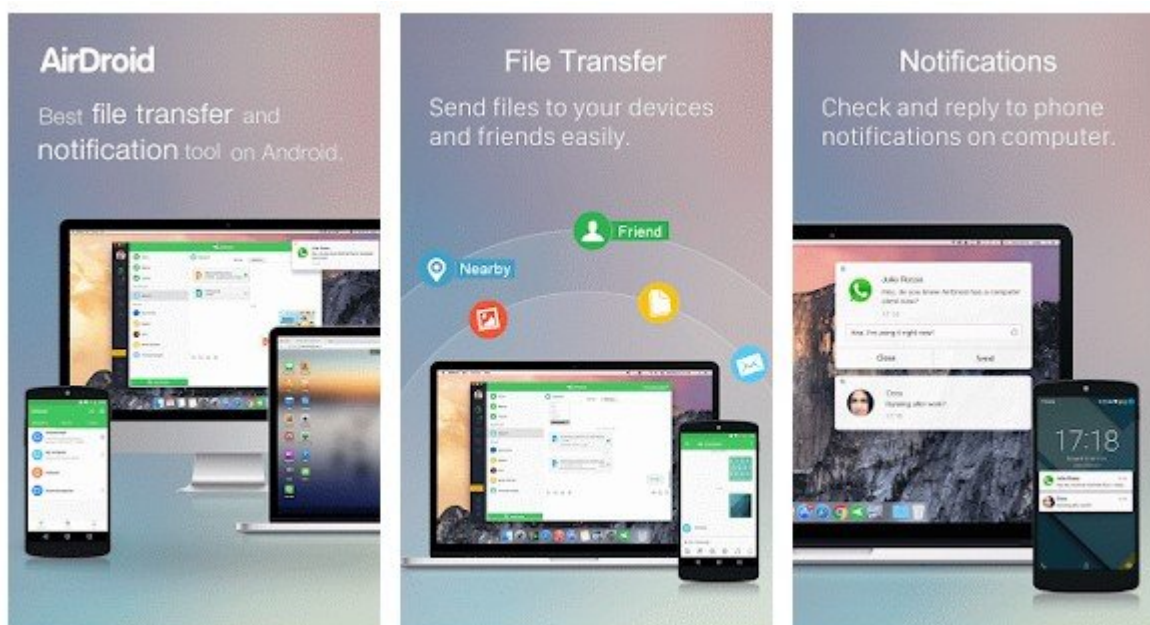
AirDroid

Best file transfer and notification tool on Android.

File Transfer

Send files to your devices and friends easily.

Friend

Nearby

Notifications

Check and reply to phone notifications on computer.

Julie Rosse

Hey, do you know AirDroid has a computer client now?

17:18

Hey, I'm using it right now!

Close

Send

Coco

Hanging after work?

17:18